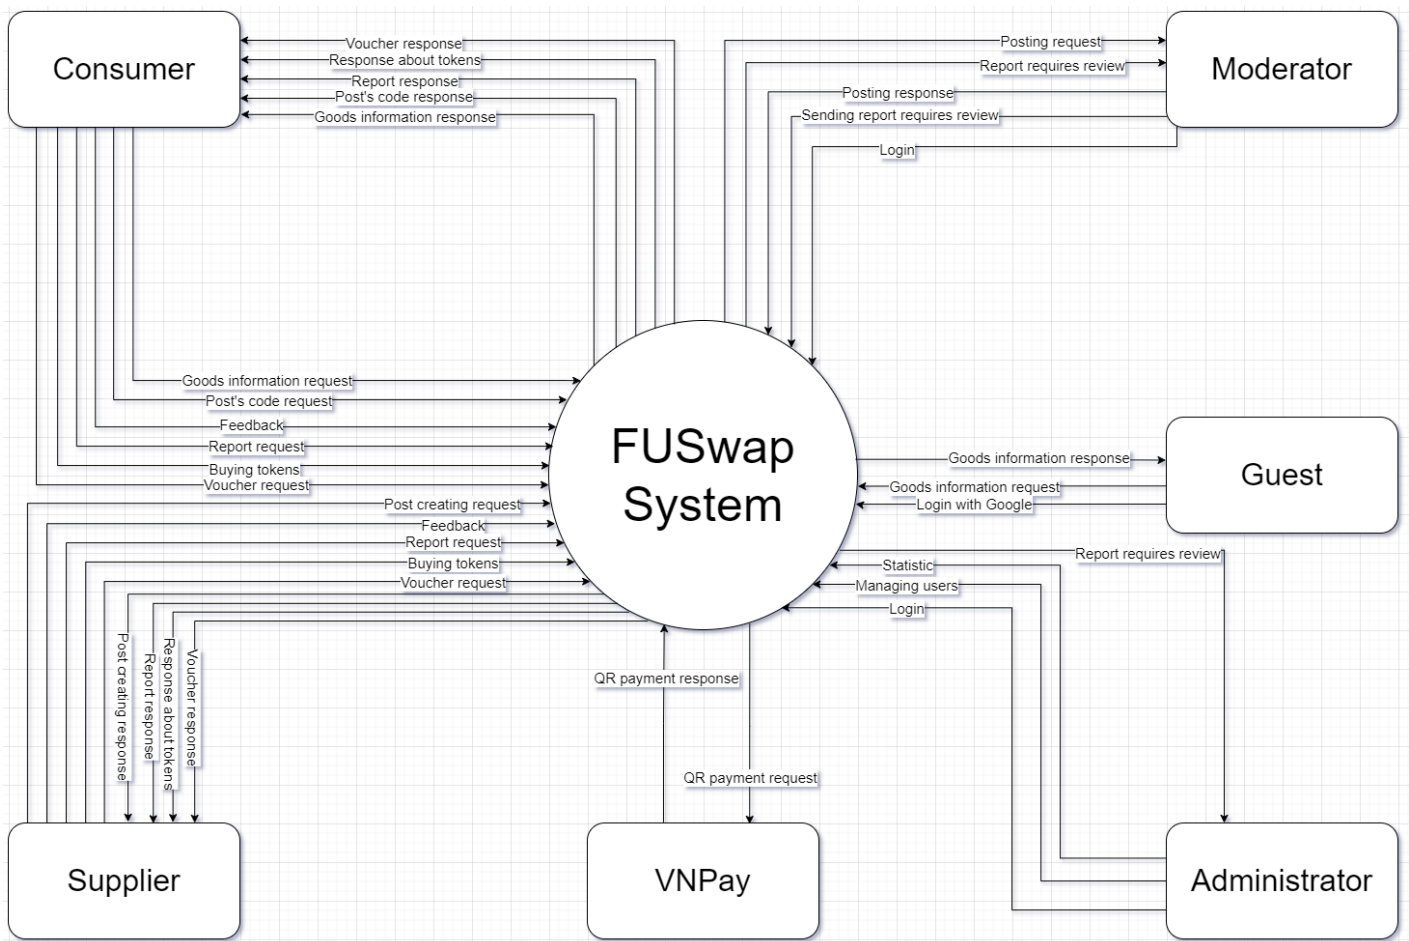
Consumer

Voucher response
Response about tokens
Report response
Post's code response
Goods information response

Posting request
Report requires review
Posting response
Sending report requires review
Login

Moderator

Goods information request
Post's code request
Feedback
Report request
Buying tokens
Voucher request

FUSwap System

Goods information response
Goods information request
Login with Google

Guest

Post creating request
Feedback
Report request
Buying tokens
Voucher request

Report requires review
Statistic
Managing users
Login

Post creating response
Report response
Response about tokens
Voucher response

QR payment response
QR payment request

Supplier

VNPay

Administrator